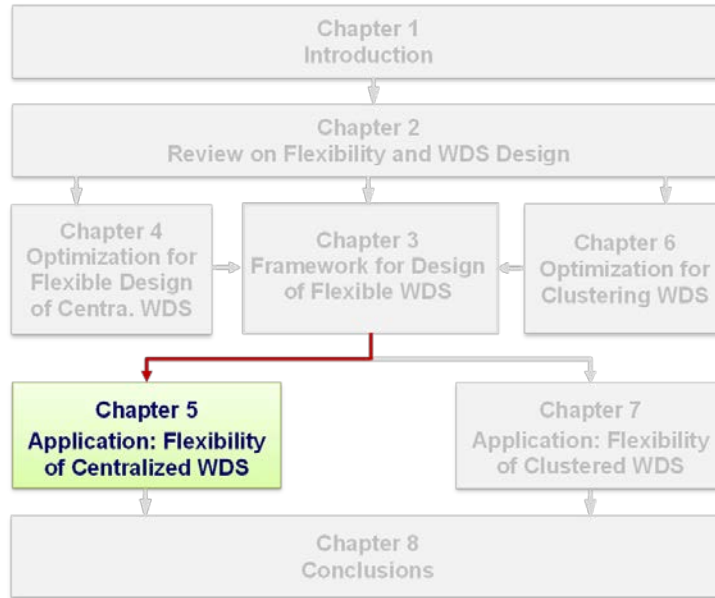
Chapter 1
Introduction

Chapter 2
Review on Flexibility and WDS Design

Chapter 4
Optimization for Flexible Design of Centra. WDS

Chapter 3
Framework for Design of Flexible WDS

Chapter 6
Optimization for Clustering WDS

Chapter 5
Application: Flexibility of Centralized WDS

Chapter 7
Application: Flexibility of Clustered WDS

Chapter 8
Conclusions